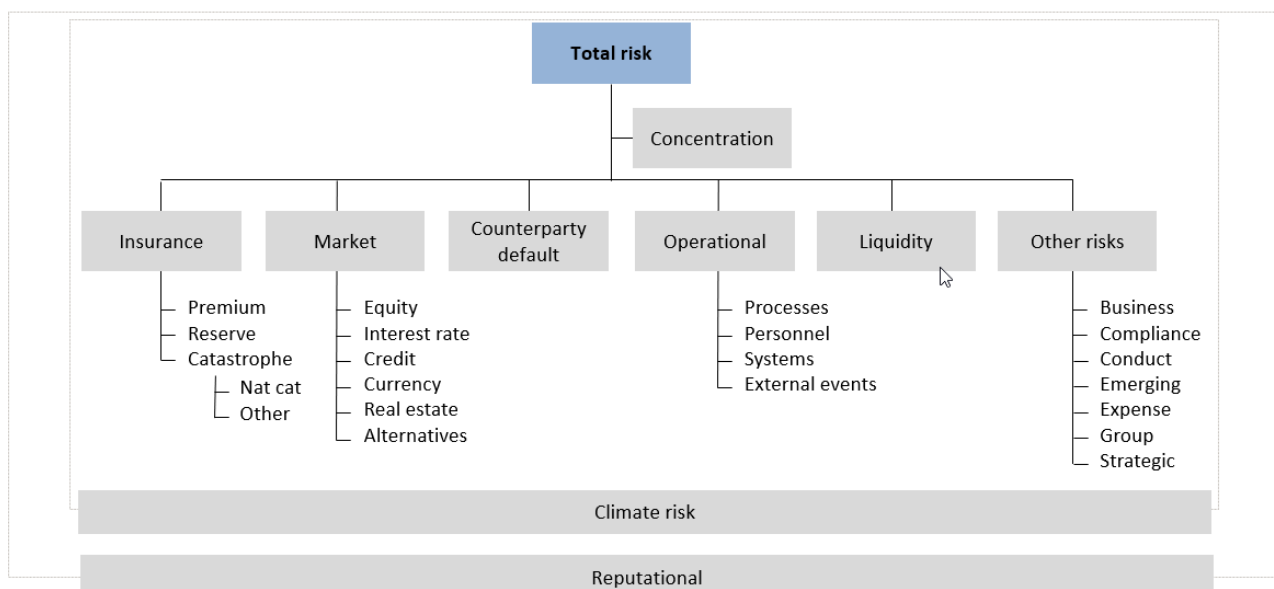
Total risk

Concentration

Insurance
Premium
Reserve
Catastrophe
Nat cat
Other

Market
Equity
Interest rate
Credit
Currency
Real estate
Alternatives

Counterparty default

Operational
Processes
Personnel
Systems
External events

Liquidity

Other risks
Business
Compliance
Conduct
Emerging
Expense
Group
Strategic

Climate risk

Reputational